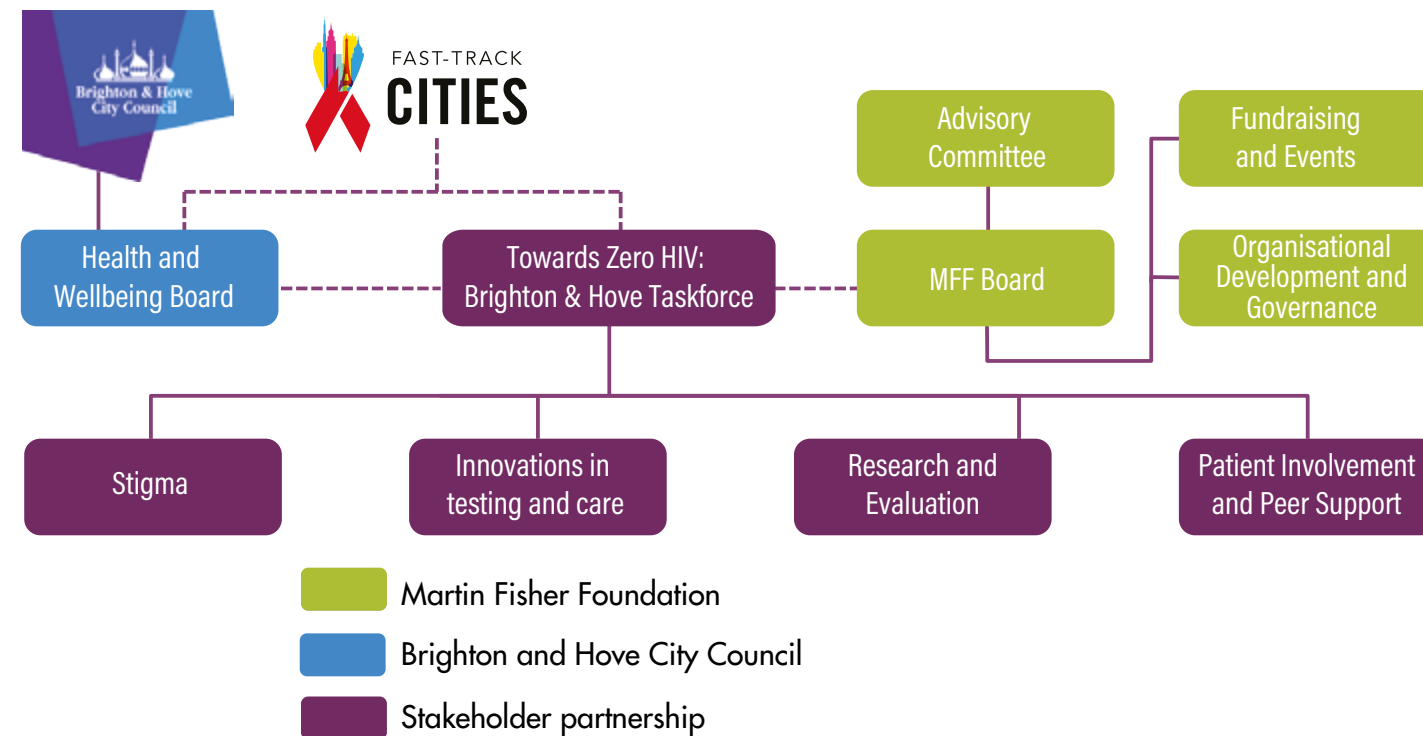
Brighton & Hove City Council

FAST-TRACK CITIES

Advisory Committee

Fundraising and Events

Health and Wellbeing Board

Towards Zero HIV: Brighton & Hove Taskforce

MFF Board

Organisational Development and Governance

Stigma

Innovations in testing and care

Research and Evaluation

Patient Involvement and Peer Support

Martin Fisher Foundation

Brighton and Hove City Council

Stakeholder partnership